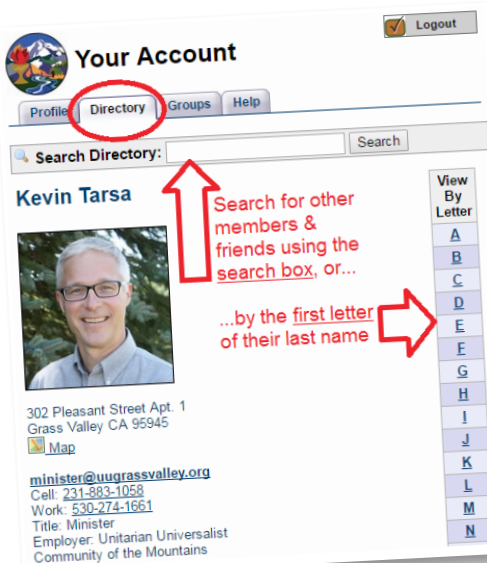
Logout

Your Account

Profile Directory Groups Help

Search Directory: Search

Kevin Tarsa

Search for other members & friends using the search box, or...

...by the first letter of their last name

| View By Letter |
|---|
| A |
| B |
| C |
| D |
| E |
| F |
| G |
| H |
| I |
| J |
| K |
| L |
| M |
| N |

302 Pleasant Street Apt. 1
Grass Valley CA 95945
Map

minister@uugrassvalley.org
Cell: 231-883-1058
Work: 530-274-1661
Title: Minister
Employer: Unitarian Universalist Community of the Mountains